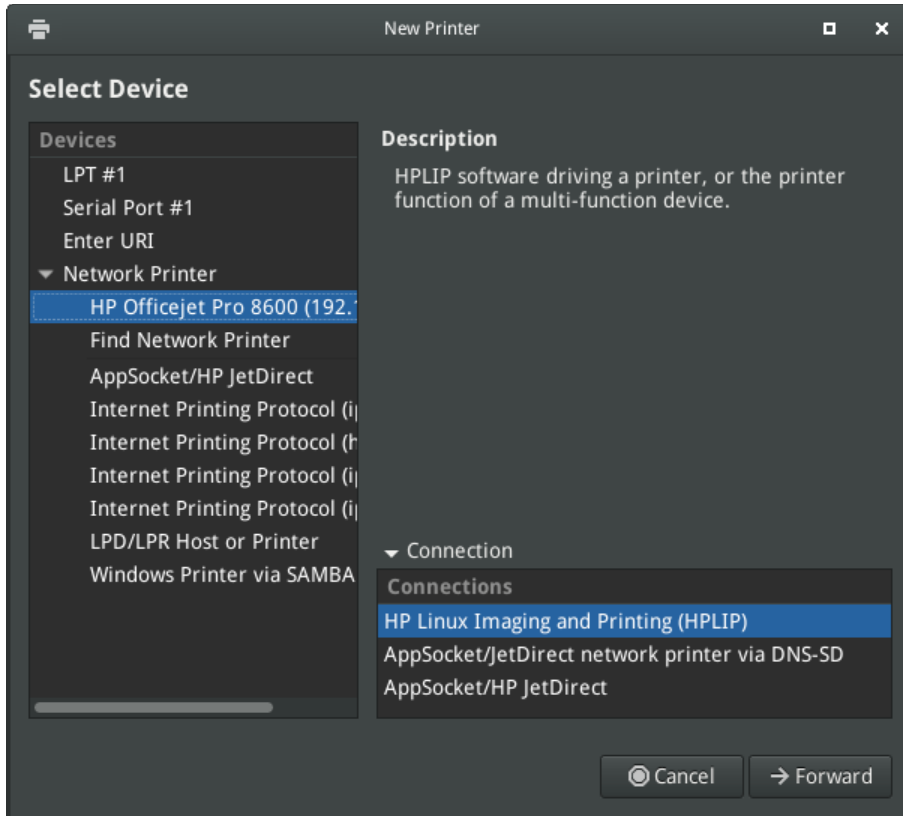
New Printer

Select Device

Devices
LPT #1
Serial Port #1
Enter URI
Network Printer
HP Officejet Pro 8600 (192.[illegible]
Find Network Printer
AppSocket/HP JetDirect
Internet Printing Protocol (i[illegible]
Internet Printing Protocol (h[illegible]
Internet Printing Protocol (i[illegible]
Internet Printing Protocol (i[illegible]
LPD/LPR Host or Printer
Windows Printer via SAMBA

Description
HPLIP software driving a printer, or the printer function of a multi-function device.

Connection
Connections
HP Linux Imaging and Printing (HPLIP)
AppSocket/JetDirect network printer via DNS-SD
AppSocket/HP JetDirect

Cancel
Forward